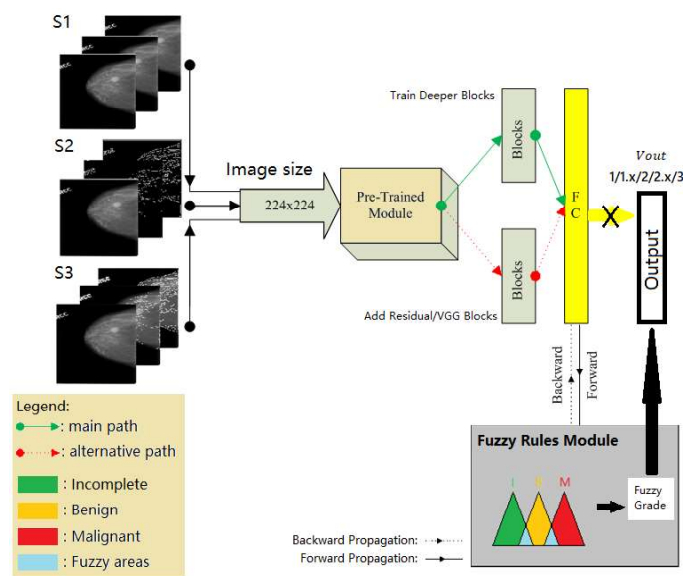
S1

S2

S3

Image size

224x224

Pre-Trained Module

Train Deeper Blocks

Blocks

Blocks

Add Residual/VGG Blocks

F C

Vout

1/1.x/2/2.x/3

X

Output

Backward

Forward

Legend:
: main path
: alternative path
: Incomplete
: Benign
: Malignant
: Fuzzy areas

Fuzzy Rules Module

I B M

Fuzzy Grade

Backward Propagation:

Forward Propagation: